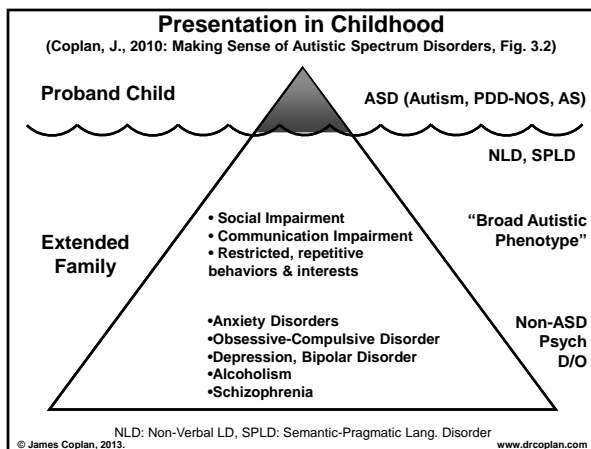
Presentation in Childhood
(Coplan, J., 2010: Making Sense of Autistic Spectrum Disorders, Fig. 3.2)

Proband Child

ASD (Autism, PDD-NOS, AS)

NLD, SPLD

Extended Family

• Social Impairment
• Communication Impairment
• Restricted, repetitive behaviors & interests

"Broad Autistic Phenotype"

•Anxiety Disorders
•Obsessive-Compulsive Disorder
•Depression, Bipolar Disorder
•Alcoholism
•Schizophrenia

Non-ASD Psych D/O

NLD: Non-Verbal LD, SPLD: Semantic-Pragmatic Lang. Disorder

© James Coplan, 2013.

www.drcoplan.com